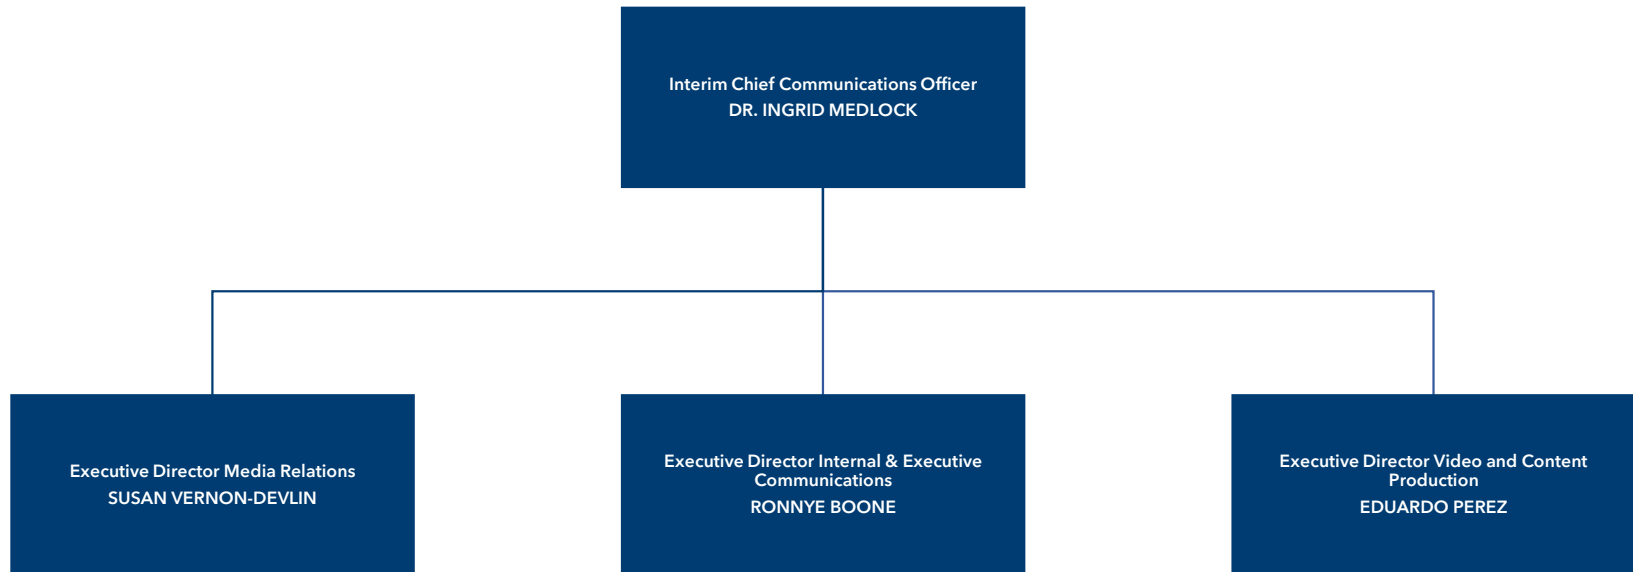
Interim Chief Communications Officer
DR. INGRID MEDLOCK

Executive Director Media Relations
SUSAN VERNON-DEVLIN

Executive Director Internal & Executive Communications
RONNYE BOONE

Executive Director Video and Content Production
EDUARDO PEREZ